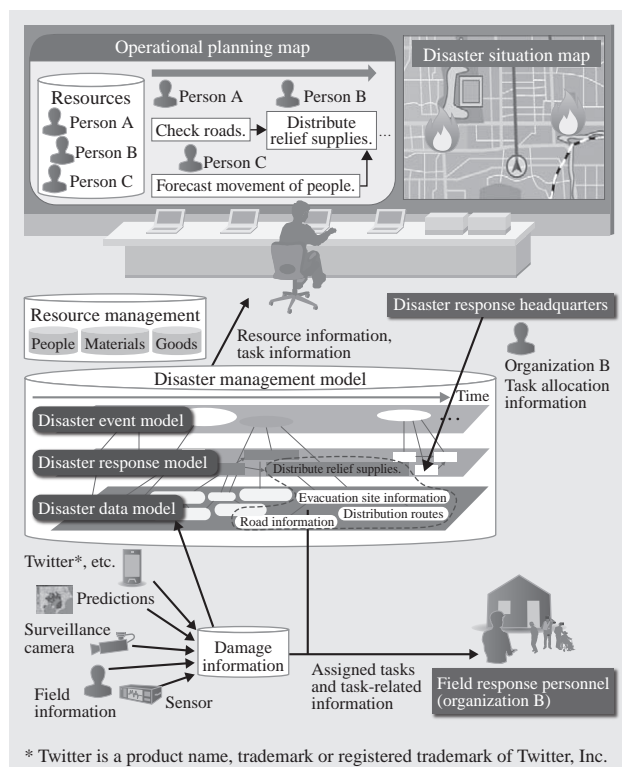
Operational planning map

Resources
Person A
Person B
Person C

Person A
Person B
Check roads.
Distribute relief supplies.
...
Person C
Forecast movement of people.

Disaster situation map

Resource management
People
Materials
Goods

Resource information, task information

Disaster response headquarters

Organization B
Task allocation information

Disaster management model
Time
Disaster event model
...
Disaster response model
Distribute relief supplies.
Disaster data model
Evacuation site information
Distribution routes
Road information

Twitter*, etc.
Predictions
Surveillance camera
Field information
Sensor
Damage information

Assigned tasks and task-related information

Field response personnel (organization B)

* Twitter is a product name, trademark or registered trademark of Twitter, Inc.